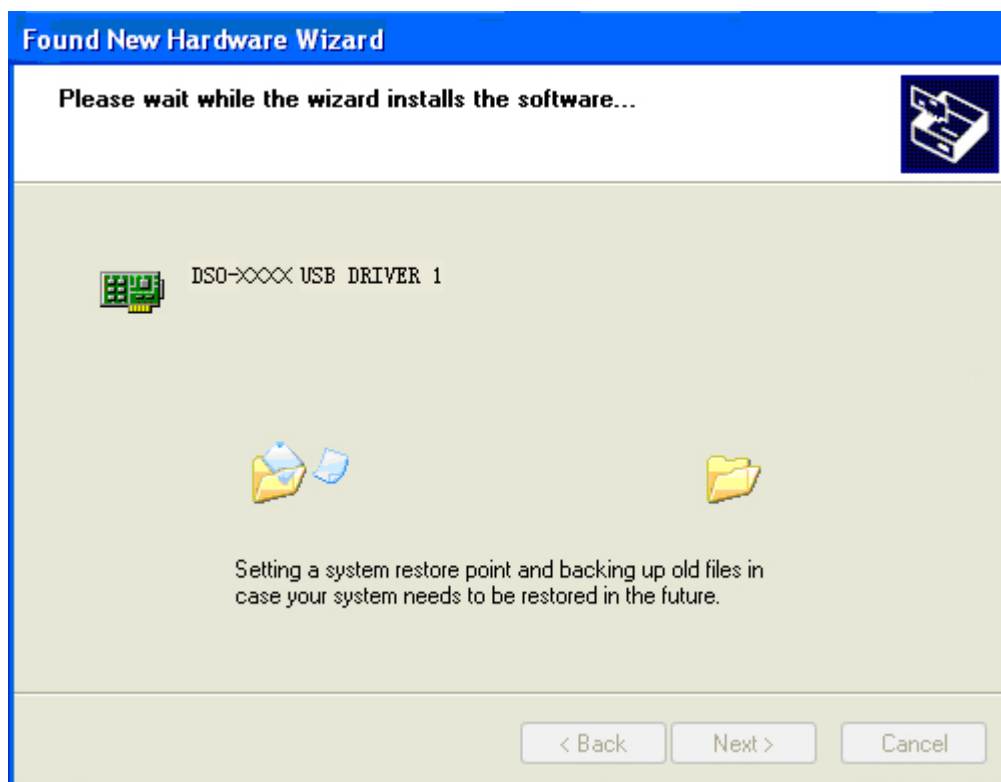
Found New Hardware Wizard

Please wait while the wizard installs the software...

DSO-XXXX USB DRIVER 1

Setting a system restore point and backing up old files in case your system needs to be restored in the future.

< Back

Next >

Cancel